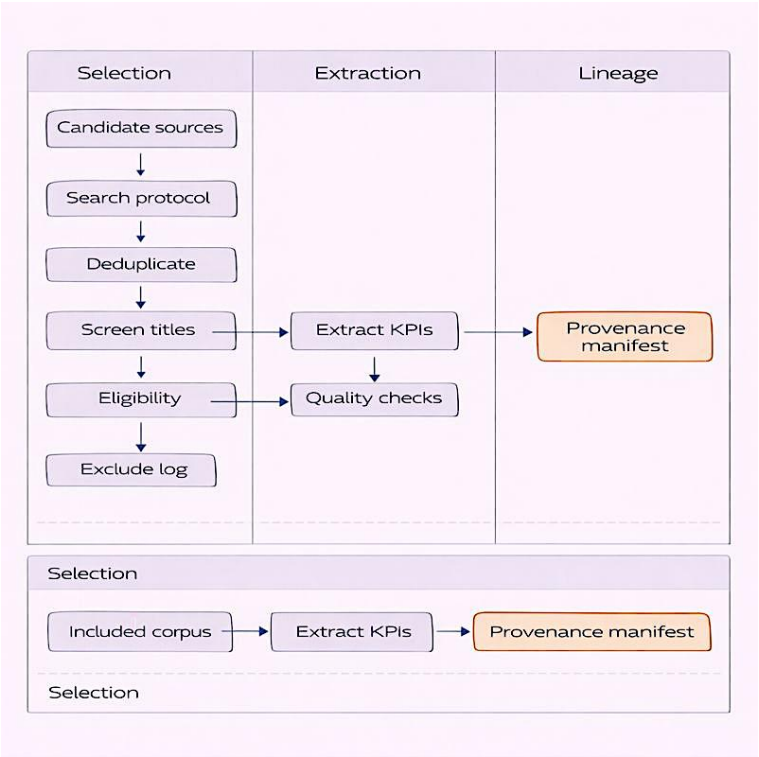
Selection

Extraction

Lineage

Candidate sources

Search protocol

Deduplicate

Screen titles

Eligibility

Exclude log

Extract KPIs

Quality checks

Provenance manifest

Selection

Included corpus

Extract KPIs

Provenance manifest

Selection